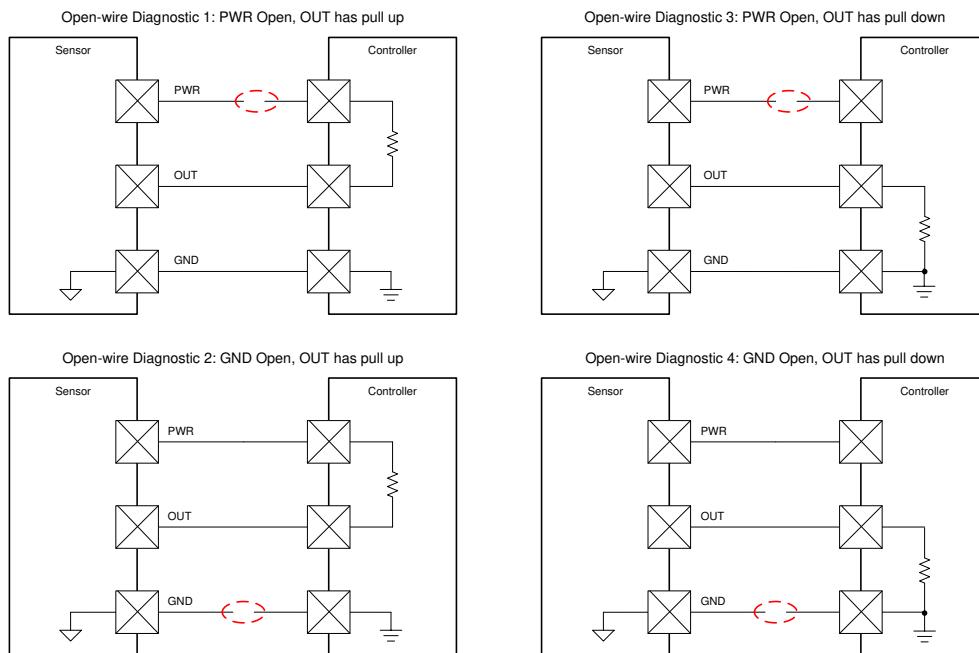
Open-wire Diagnostic 1: PWR Open, OUT has pull up

Sensor

Controller

PWR

OUT

GND

Open-wire Diagnostic 3: PWR Open, OUT has pull down

Sensor

Controller

PWR

OUT

GND

Open-wire Diagnostic 2: GND Open, OUT has pull up

Sensor

Controller

PWR

OUT

GND

Open-wire Diagnostic 4: GND Open, OUT has pull down

Sensor

Controller

PWR

OUT

GND